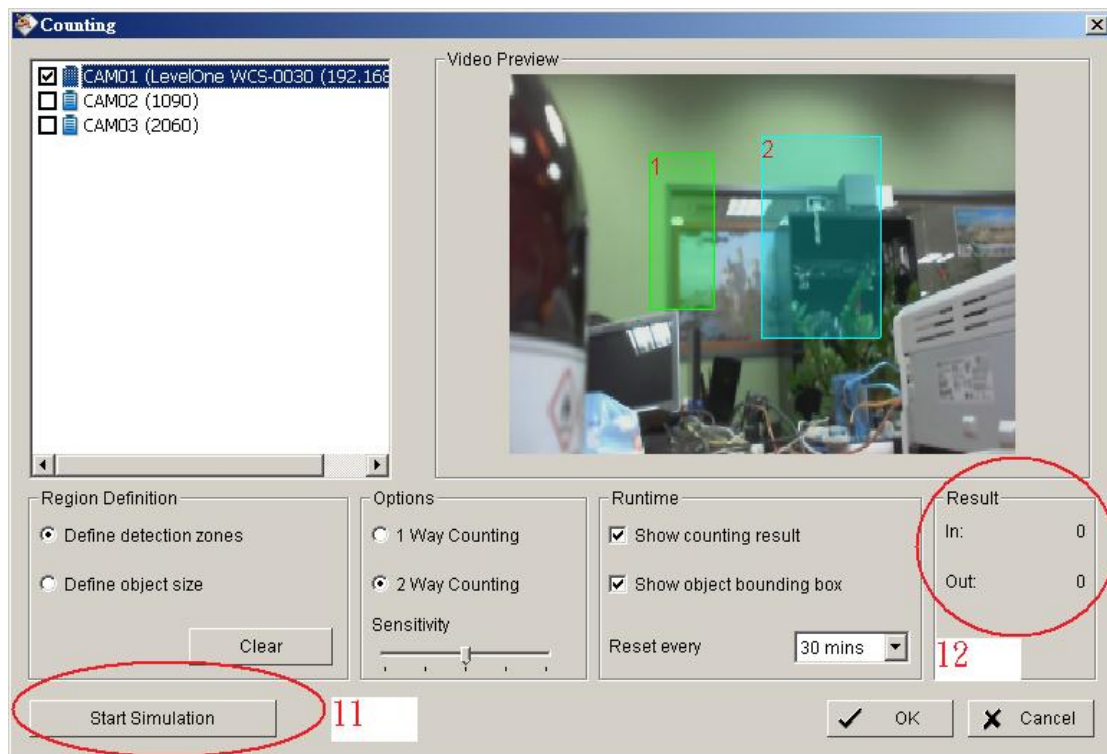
Counting

CAM01 (LevelOne WCS-0030 (192.168
CAM02 (1090)
CAM03 (2060)

Video Preview

1
2

Region Definition
Define detection zones
Define object size
Clear

Options
1 Way Counting
2 Way Counting
Sensitivity

Runtime
Show counting result
Show object bounding box
Reset every 30 mins

Result
In: 0
Out: 0

12

Start Simulation
11

OK
Cancel